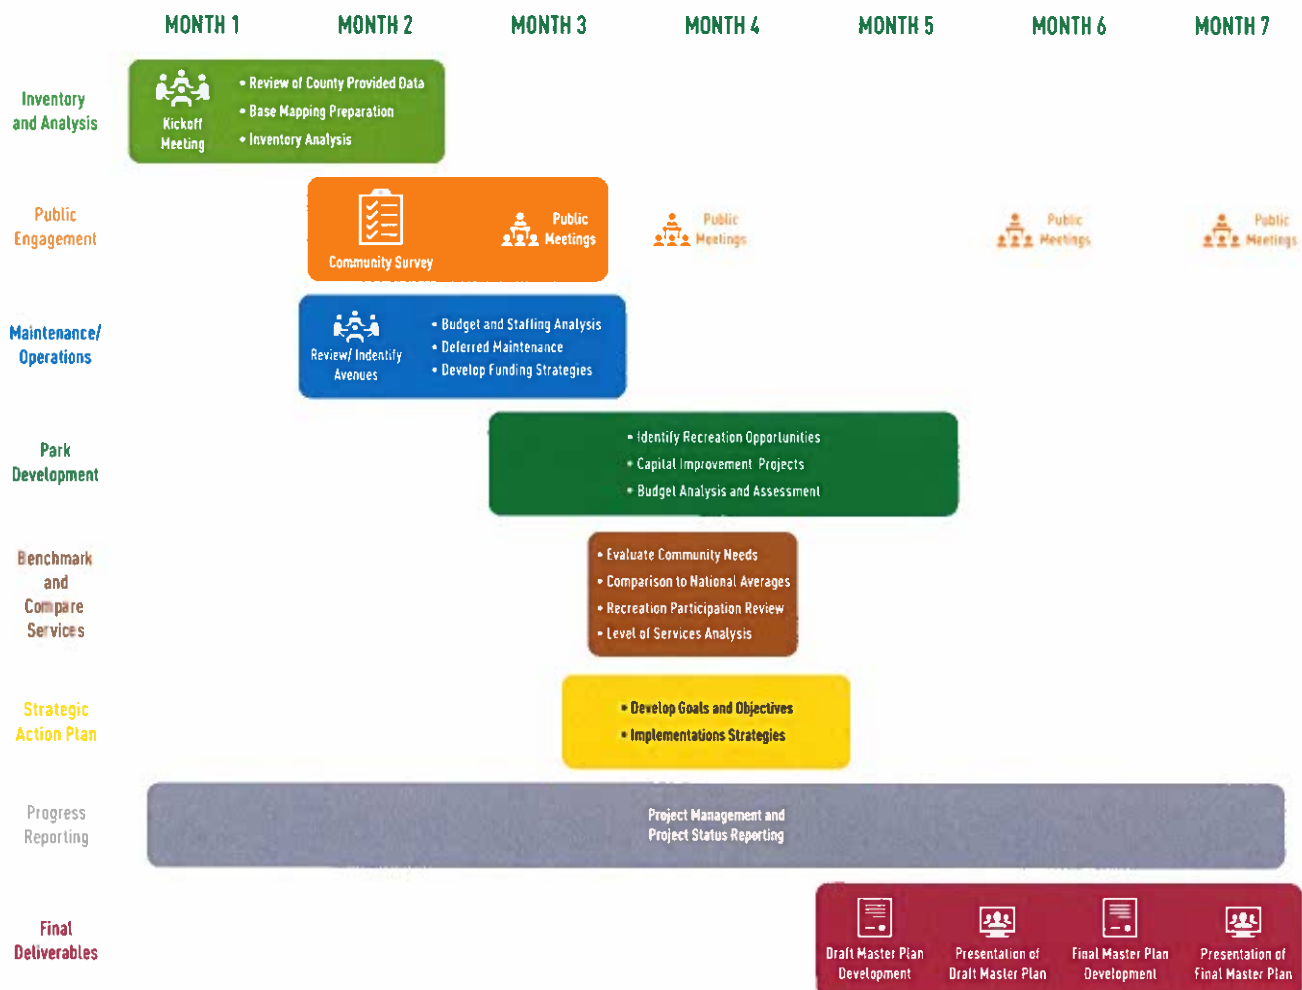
MONTH 1 MONTH 2 MONTH 3 MONTH 4 MONTH 5 MONTH 6 MONTH 7

Inventory and Analysis

Kickoff Meeting

• Review of County Provided Data
• Base Mapping Preparation
• Inventory Analysis

Public Engagement

Community Survey

Public Meetings

Public Meetings

Public Meetings

Public Meetings

Maintenance/ Operations

Review/ Indentify Avenues

• Budget and Staffing Analysis
• Deferred Maintenance
• Develop Funding Strategies

Park Development

• Identify Recreation Opportunities
• Capital Improvement Projects
• Budget Analysis and Assessment

Benchmark and Compare Services

• Evaluate Community Needs
• Comparison to National Averages
• Recreation Participation Review
• Level of Services Analysis

Strategic Action Plan

• Develop Goals and Objectives
• Implementations Strategies

Progress Reporting

Project Management and Project Status Reporting

Final Deliverables

Draft Master Plan Development

Presentation of Draft Master Plan

Final Master Plan Development

Presentation of Final Master Plan